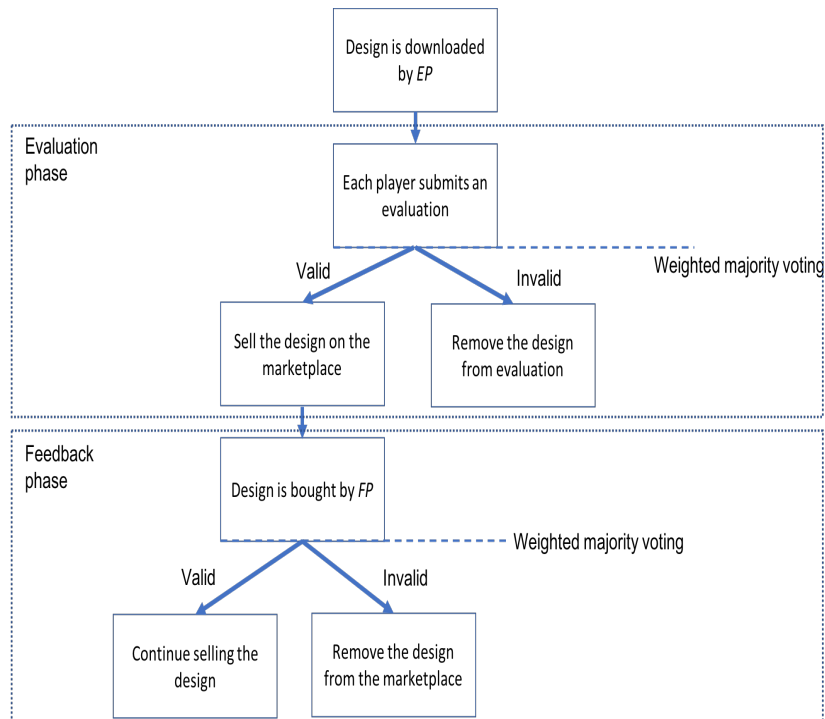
Design is downloaded by *EP*

Evaluation phase

Each player submits an evaluation

Weighted majority voting

Valid

Invalid

Sell the design on the marketplace

Remove the design from evaluation

Feedback phase

Design is bought by *FP*

Weighted majority voting

Valid

Invalid

Continue selling the design

Remove the design from the marketplace